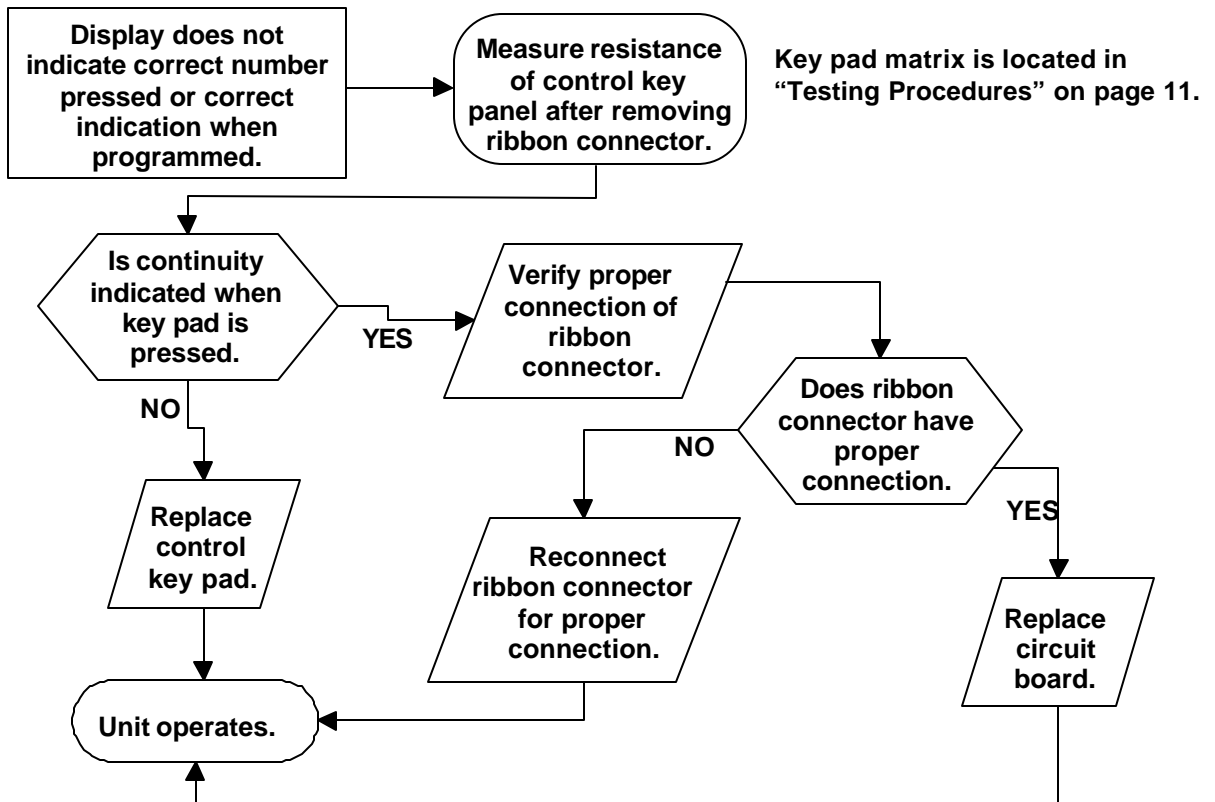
Display does not indicate correct number pressed or correct indication when programmed.

Measure resistance of control key panel after removing ribbon connector.

Key pad matrix is located in "Testing Procedures" on page 11.

Is continuity indicated when key pad is pressed.

YES

Verify proper connection of ribbon connector.

NO

Does ribbon connector have proper connection.

NO

YES

Replace control key pad.

Reconnect ribbon connector for proper connection.

Replace circuit board.

Unit operates.